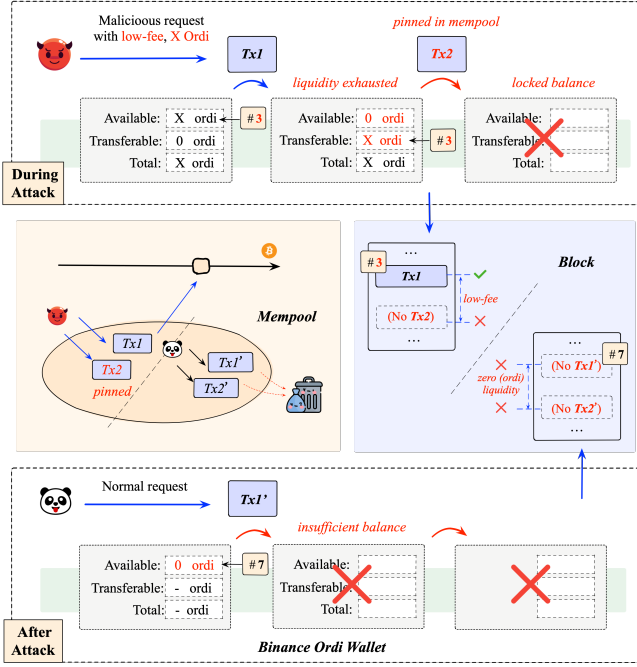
Malicious request with low-fee, X Ordi

Tx1

pinned in mempool

Tx2

liquidity exhausted

locked balance

| Available: | X ordi |
|---|---|
| Transferable: | 0 ordi |
| Total: | X ordi |

#3

| Available: | 0 ordi |
|---|---|
| Transferable: | X ordi |
| Total: | X ordi |

#3

Available:
Transferable:
Total:

During Attack

Mempool

Tx1

Tx2

pinned

Tx1'

Tx2'

Block

…

#3

Tx1

low-fee

(No Tx2)

…

…

#7

zero (ordi) liquidity

(No Tx1')

(No Tx2')

…

Normal request

Tx1'

insufficient balance

| Available: | 0 ordi |
|---|---|
| Transferable: | - ordi |
| Total: | - ordi |

#7

Available:
Transferable:
Total:

After Attack

Binance Ordi Wallet